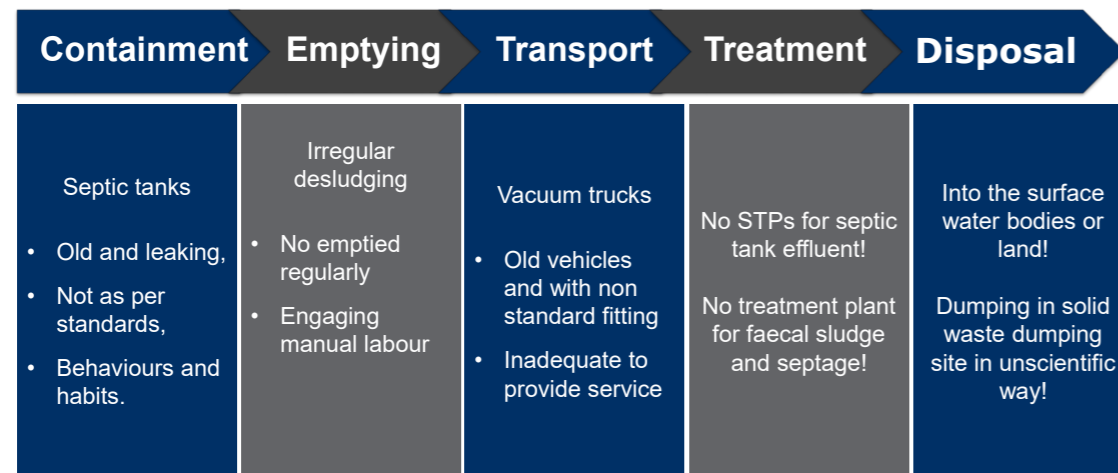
Containment

Emptying

Transport

Treatment

Disposal

Septic tanks

- Old and leaking,
- Not as per standards,
- Behaviours and habits.

Irregular desludging

- No emptied regularly
- Engaging manual labour

Vacuum trucks

- Old vehicles and with non standard fitting
- Inadequate to provide service

No STPs for septic tank effluent!

No treatment plant for faecal sludge and septage!

Into the surface water bodies or land!

Dumping in solid waste dumping site in unscientific way!